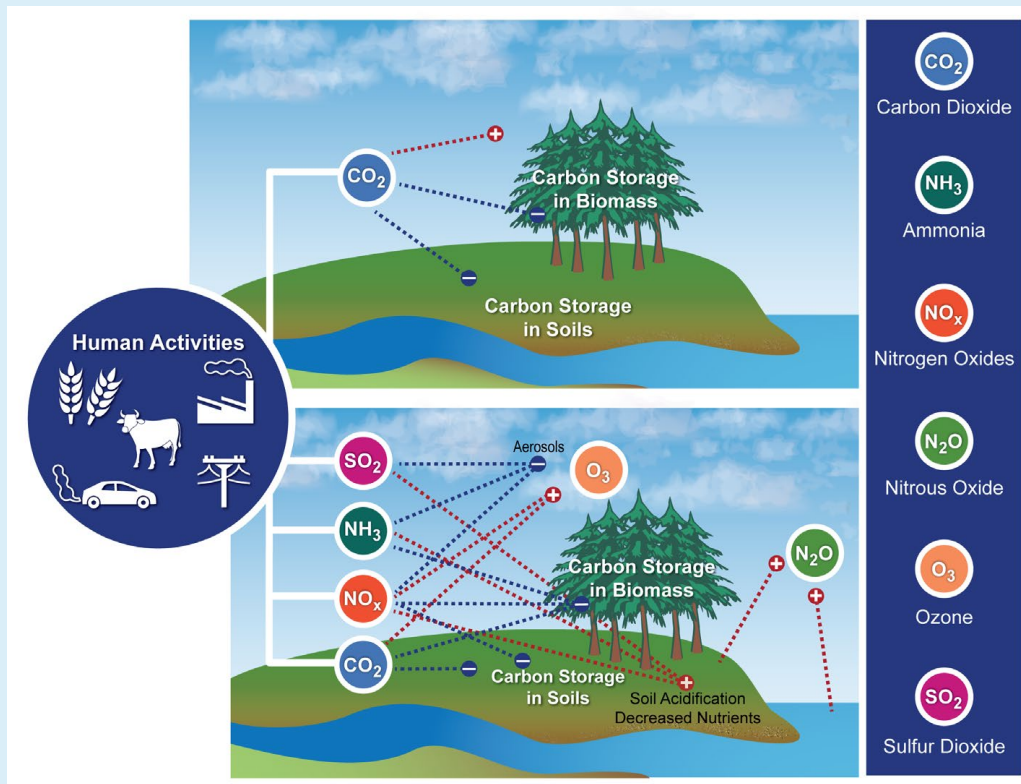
$CO_2$

Carbon Storage in Biomass

Carbon Storage in Soils

Human Activities

$SO_2$

Aerosols

$O_3$

$NH_3$

$NO_x$

Carbon Storage in Biomass

$N_2O$

$CO_2$

Carbon Storage in Soils

Soil Acidification Decreased Nutrients

$CO_2$ Carbon Dioxide

$NH_3$ Ammonia

$NO_x$ Nitrogen Oxides

$N_2O$ Nitrous Oxide

$O_3$ Ozone

$SO_2$ Sulfur Dioxide